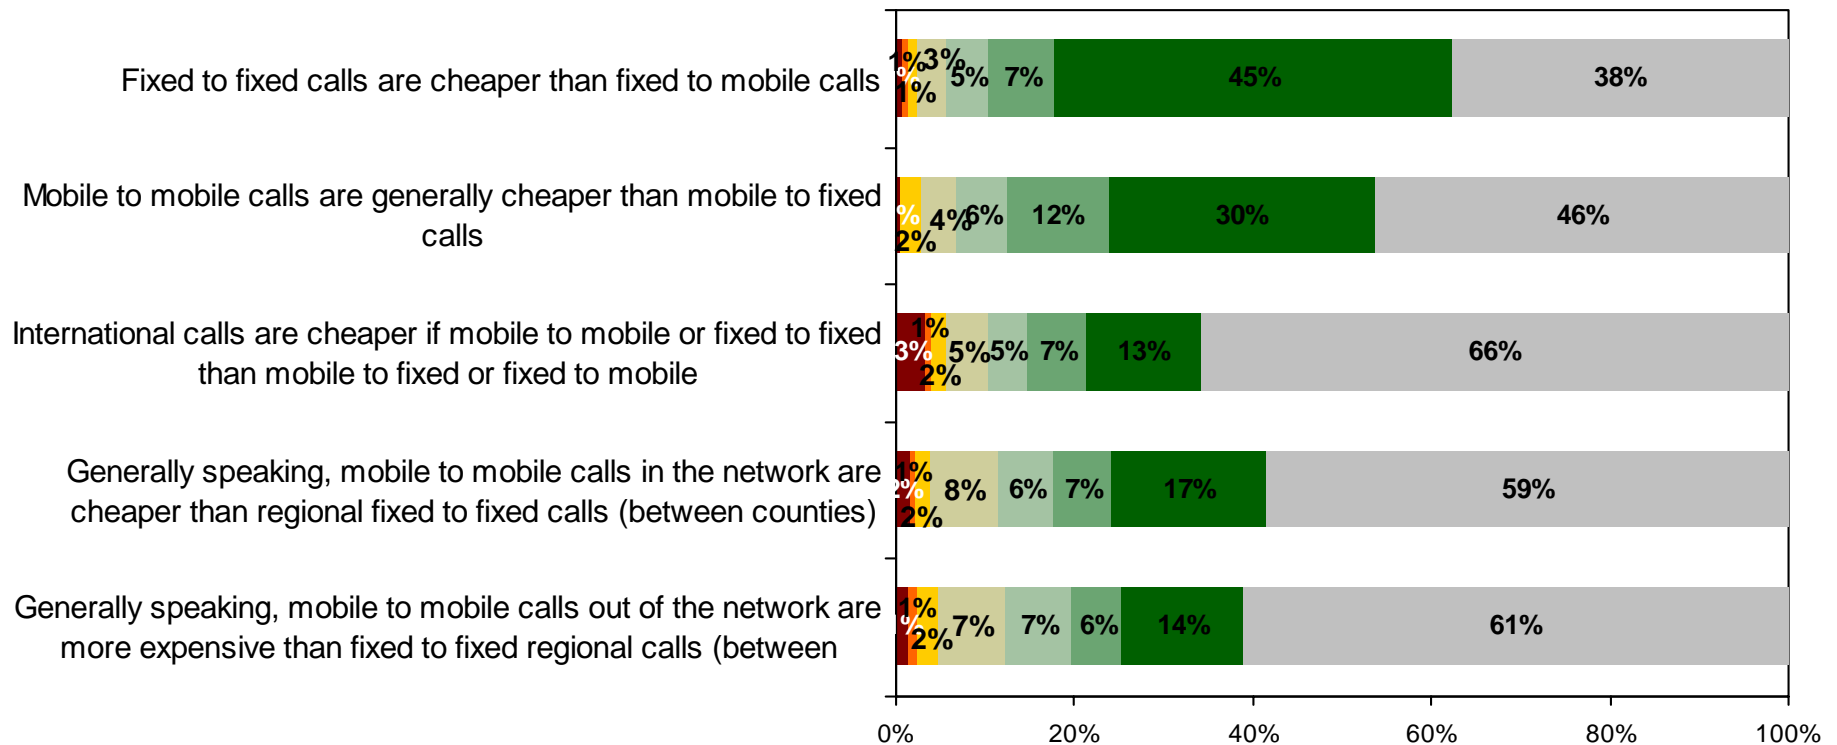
Fixed to fixed calls are cheaper than fixed to mobile calls

1% 3% 5% 7% 45% 38%
1%

Mobile to mobile calls are generally cheaper than mobile to fixed calls

% 4% 6% 12% 30% 46%
2%

International calls are cheaper if mobile to mobile or fixed to fixed than mobile to fixed or fixed to mobile

1%
3% 5% 5% 7% 13% 66%
2%

Generally speaking, mobile to mobile calls in the network are cheaper than regional fixed to fixed calls (between counties)

1%
% 8% 6% 7% 17% 59%
2%

Generally speaking, mobile to mobile calls out of the network are more expensive than fixed to fixed regional calls (between

1%
% 2% 7% 7% 6% 14% 61%

0% 20% 40% 60% 80% 100%